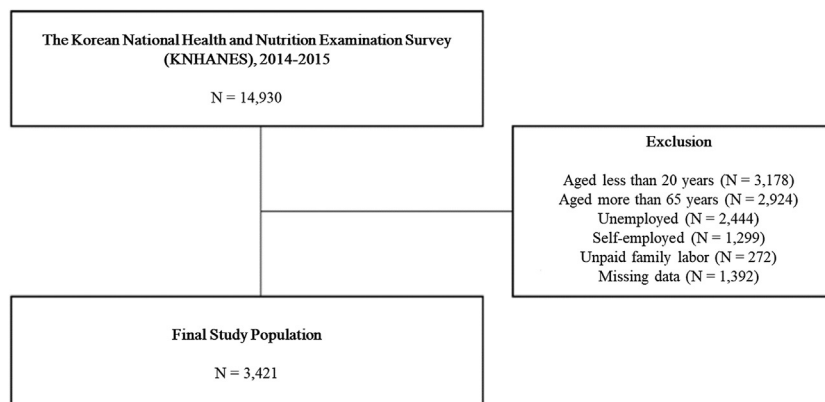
The Korean National Health and Nutrition Examination Survey (KNHANES), 2014-2015

N = 14,930

Exclusion

Aged less than 20 years (N = 3,178)
Aged more than 65 years (N = 2,924)
Unemployed (N = 2,444)
Self-employed (N = 1,299)
Unpaid family labor (N = 272)
Missing data (N = 1,392)

Final Study Population

N = 3,421